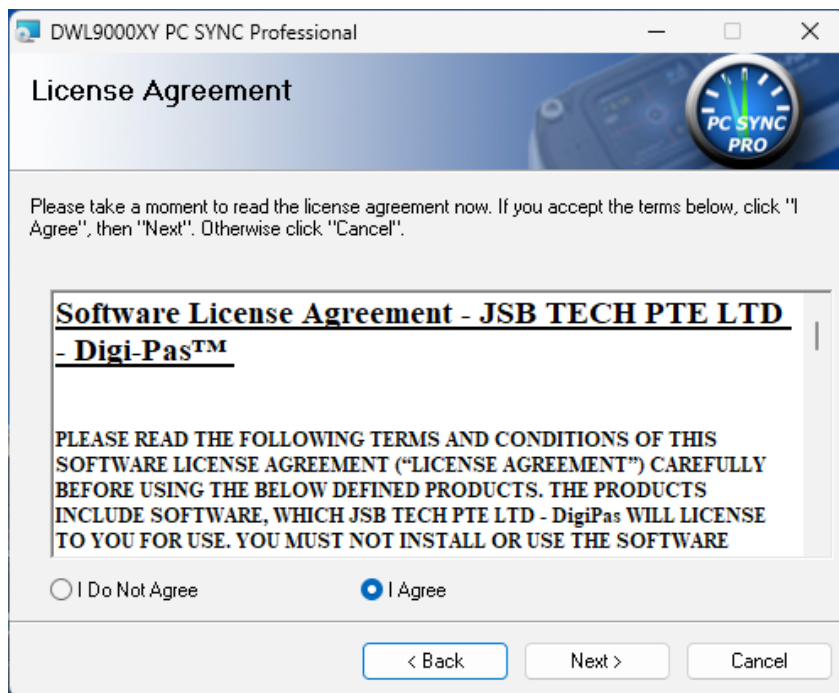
DWL9000XY PC SYNC Professional

License Agreement

PC SYNC PRO

Please take a moment to read the license agreement now. If you accept the terms below, click "I Agree", then "Next". Otherwise click "Cancel".

Software License Agreement - JSB TECH PTE LTD - Digi-Pas™

PLEASE READ THE FOLLOWING TERMS AND CONDITIONS OF THIS SOFTWARE LICENSE AGREEMENT ("LICENSE AGREEMENT") CAREFULLY BEFORE USING THE BELOW DEFINED PRODUCTS. THE PRODUCTS INCLUDE SOFTWARE, WHICH JSB TECH PTE LTD - DigiPas WILL LICENSE TO YOU FOR USE. YOU MUST NOT INSTALL OR USE THE SOFTWARE

I Do Not Agree

I Agree

< Back

Next >

Cancel